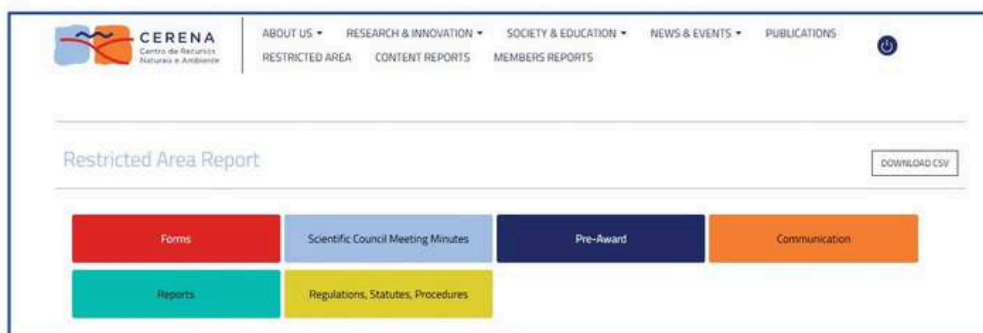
CERENA
Centro de Recursos Naturais e Ambiente

ABOUT US ▾ RESEARCH & INNOVATION ▾ SOCIETY & EDUCATION ▾ NEWS & EVENTS ▾ PUBLICATIONS
RESTRICTED AREA CONTENT REPORTS MEMBERS REPORTS

Restricted Area Report

DOWNLOAD CSV

Forms
Scientific Council Meeting Minutes
Pre-Award
Communication
Reports
Regulations, Statutes, Procedures